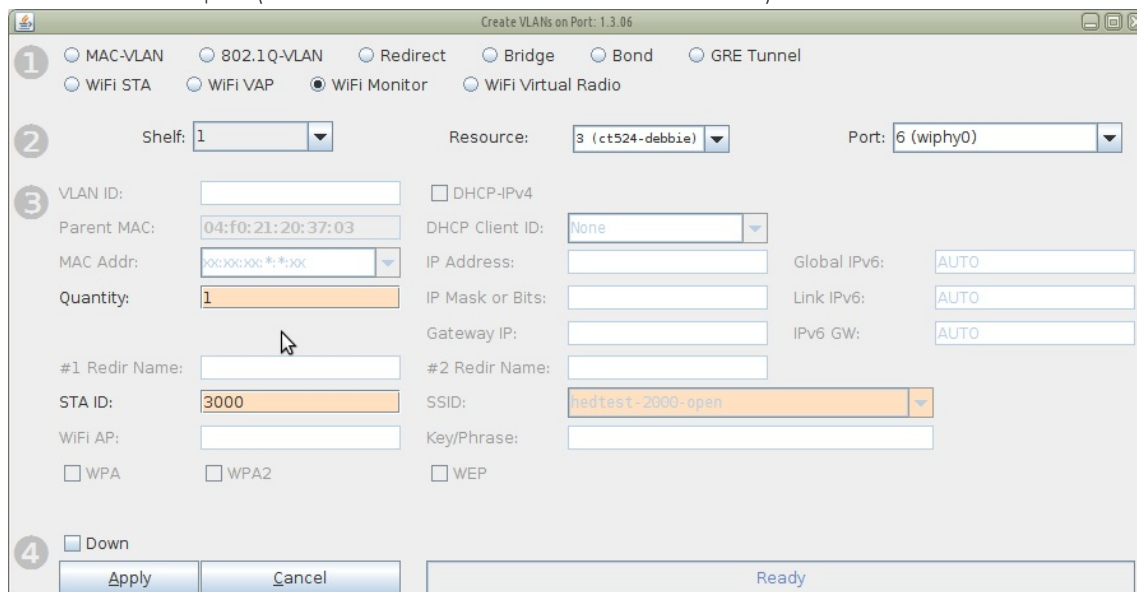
Create VLANs on Port: 1.3.06

1
MAC-VLAN  802.1Q-VLAN  Redirect  Bridge  Bond  GRE Tunnel
WiFi STA  WiFi VAP  WiFi Monitor  WiFi Virtual Radio

2
Shelf: 1
Resource: 3 (ct524-debbie)
Port: 6 (wiphy0)

3
VLAN ID:
DHCP-IPv4
Parent MAC: 04:f0:21:20:37:03
DHCP Client ID: None
MAC Addr: xx:xx:xx:*:*:xx
IP Address:
Global IPv6: AUTO
Quantity: 1
IP Mask or Bits:
Link IPv6: AUTO
Gateway IP:
IPv6 GW: AUTO
#1 Redir Name:
#2 Redir Name:
STA ID: 3000
SSID: hedtest-2000-open
WiFi AP:
Key/Phrase:
WPA  WPA2  WEP

4
Down
Apply  Cancel  Ready